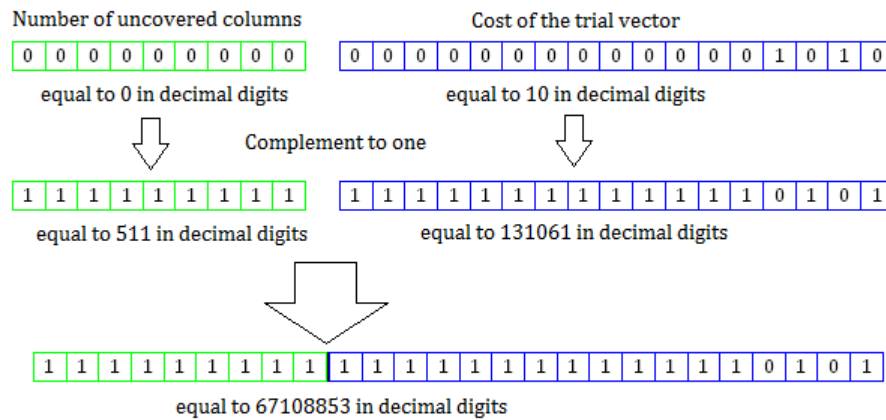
Number of uncovered columns

| 0 | 0 | 0 | 0 | 0 | 0 | 0 | 0 | 0 |
|---|---|---|---|---|---|---|---|---|

equal to 0 in decimal digits

Cost of the trial vector

| 0 | 0 | 0 | 0 | 0 | 0 | 0 | 0 | 0 | 0 | 0 | 0 | 0 | 1 | 0 | 1 | 0 |
|---|---|---|---|---|---|---|---|---|---|---|---|---|---|---|---|---|

equal to 10 in decimal digits

Complement to one

| 1 | 1 | 1 | 1 | 1 | 1 | 1 | 1 | 1 |
|---|---|---|---|---|---|---|---|---|

equal to 511 in decimal digits

| 1 | 1 | 1 | 1 | 1 | 1 | 1 | 1 | 1 | 1 | 1 | 1 | 1 | 0 | 1 | 0 | 1 |
|---|---|---|---|---|---|---|---|---|---|---|---|---|---|---|---|---|

equal to 131061 in decimal digits

| 1 | 1 | 1 | 1 | 1 | 1 | 1 | 1 | 1 | 1 | 1 | 1 | 1 | 1 | 1 | 1 | 1 | 1 | 1 | 1 | 1 | 1 | 0 | 1 | 0 | 1 |
|---|---|---|---|---|---|---|---|---|---|---|---|---|---|---|---|---|---|---|---|---|---|---|---|---|---|

equal to 67108853 in decimal digits